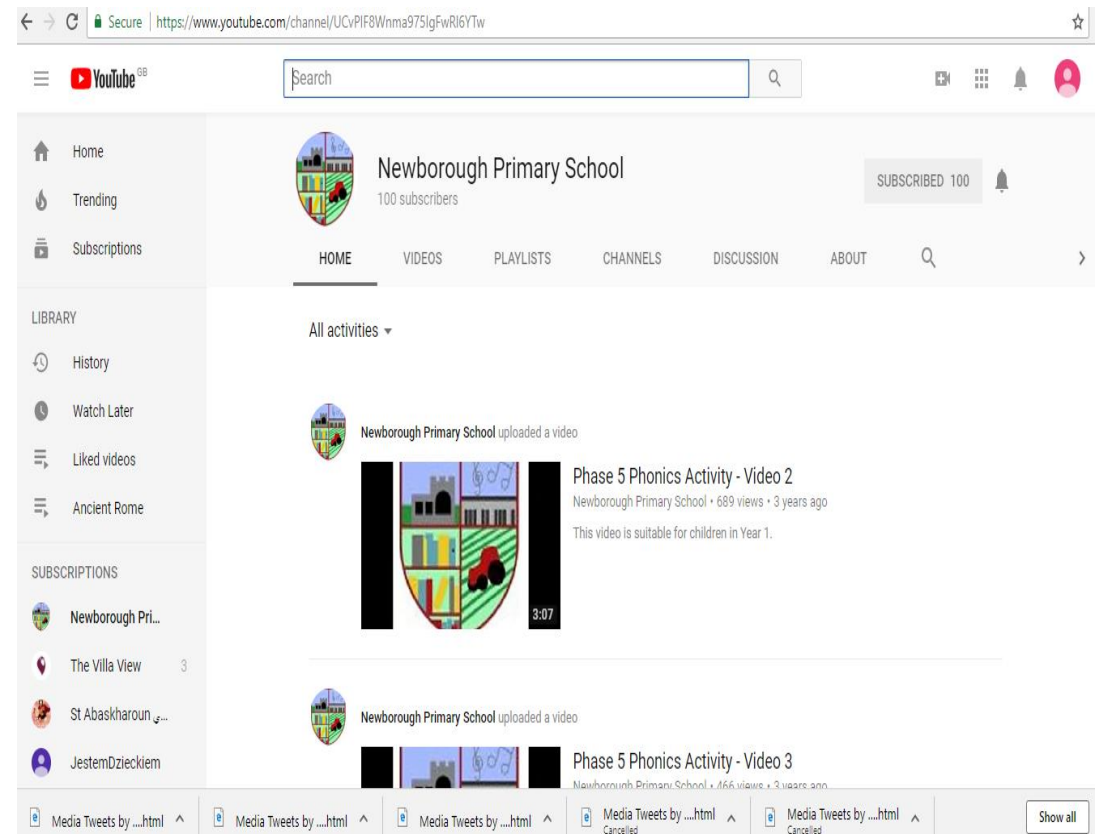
Secure | https://www.youtube.com/channel/UCvPIF8Wnma975IgFwRI6YTw

YouTube GB

Search

Home
Trending
Subscriptions

LIBRARY
History
Watch Later
Liked videos
Ancient Rome

SUBSCRIPTIONS
Newborough Pri...
The Villa View 3
St Abaskharoun ي...
JestemDzieckiem

Newborough Primary School
100 subscribers

SUBSCRIBED 100

HOME VIDEOS PLAYLISTS CHANNELS DISCUSSION ABOUT

All activities

Newborough Primary School uploaded a video

3:07

Phase 5 Phonics Activity - Video 2
Newborough Primary School • 689 views • 3 years ago
This video is suitable for children in Year 1.

Newborough Primary School uploaded a video

Phase 5 Phonics Activity - Video 3
Newborough Primary School • 466 views • 3 years ago

Media Tweets by ....html
Media Tweets by ....html
Media Tweets by ....html
Media Tweets by ....html Cancelled
Media Tweets by ....html Cancelled
Show all